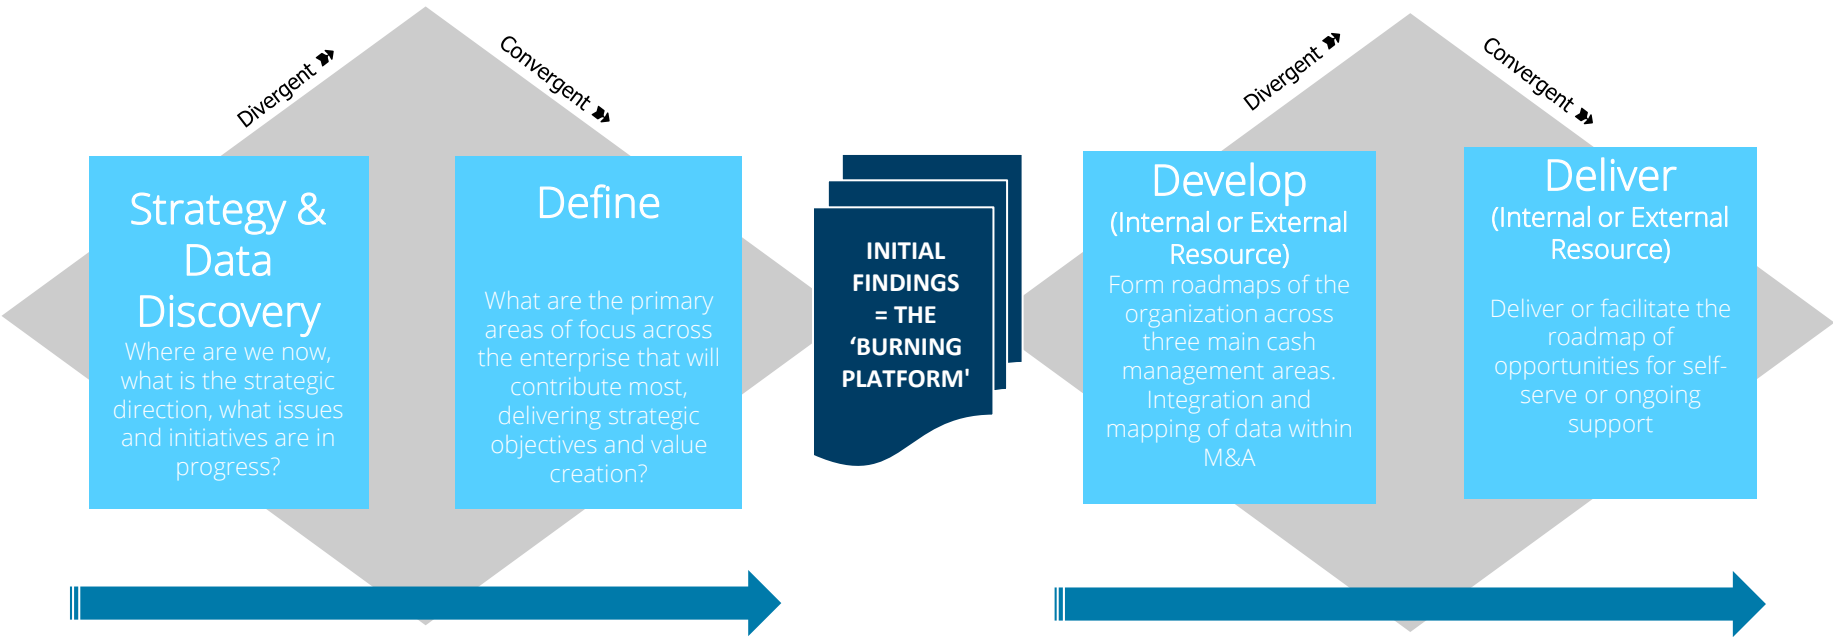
Divergent

Convergent

Strategy & Data Discovery

Where are we now, what is the strategic direction, what issues and initiatives are in progress?

Define

What are the primary areas of focus across the enterprise that will contribute most, delivering strategic objectives and value creation?

INITIAL FINDINGS = THE 'BURNING PLATFORM'

Divergent

Convergent

Develop (Internal or External Resource)

Form roadmaps of the organization across three main cash management areas. Integration and mapping of data within M&A

Deliver (Internal or External Resource)

Deliver or facilitate the roadmap of opportunities for self-serve or ongoing support